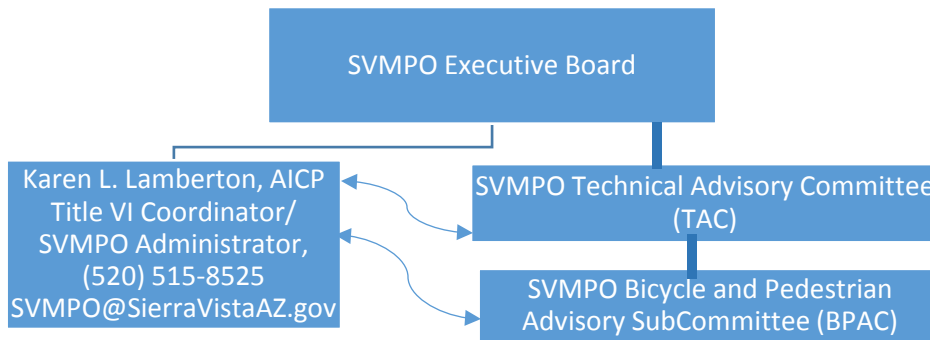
SVMPO Executive Board

Karen L. Lamberton, AICP
Title VI Coordinator/
SVMPO Administrator,
(520) 515-8525
SVMPO@SierraVistaAZ.gov

SVMPO Technical Advisory Committee
(TAC)

SVMPO Bicycle and Pedestrian
Advisory SubCommittee (BPAC)